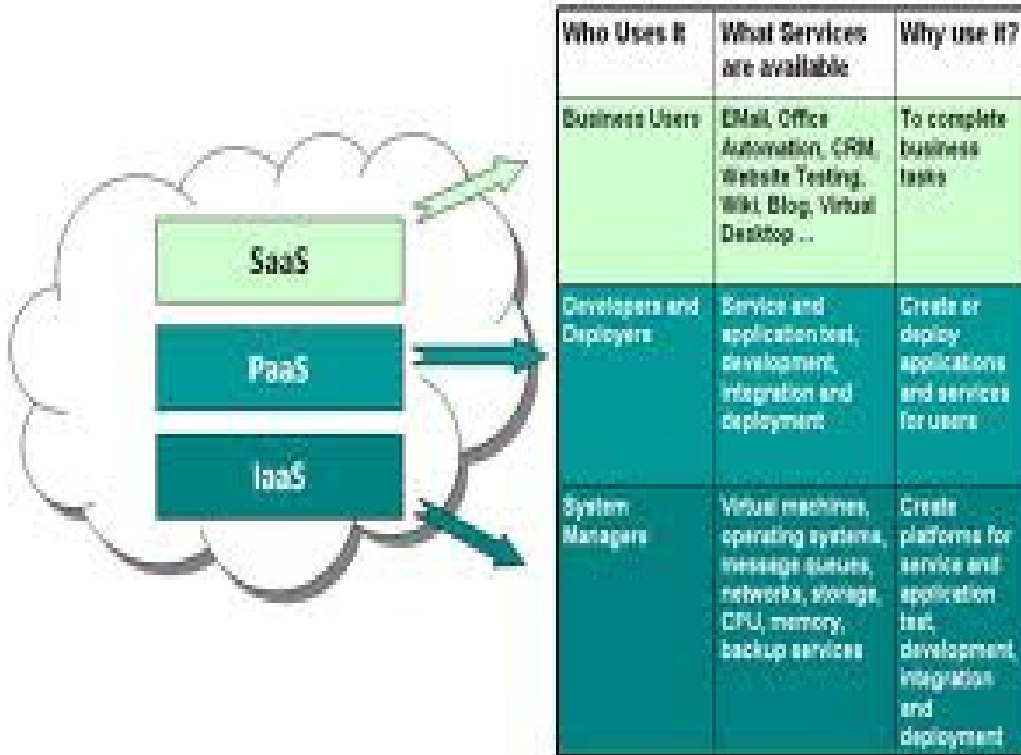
SaaS

PaaS

IaaS

| Who Uses It | What Services are available | Why use it? |
|---|---|---|
| Business Users | EMail, Office Automation, CRM, Website Testing, Wiki, Blog, Virtual Desktop ... | To complete business tasks |
| Developers and Deployers | Service and application test, development, integration and deployment | Create or deploy applications and services for users |
| System Managers | Virtual machines, operating systems, message queues, networks, storage, CPU, memory, backup services | Create platforms for service and application test, development, integration and deployment |